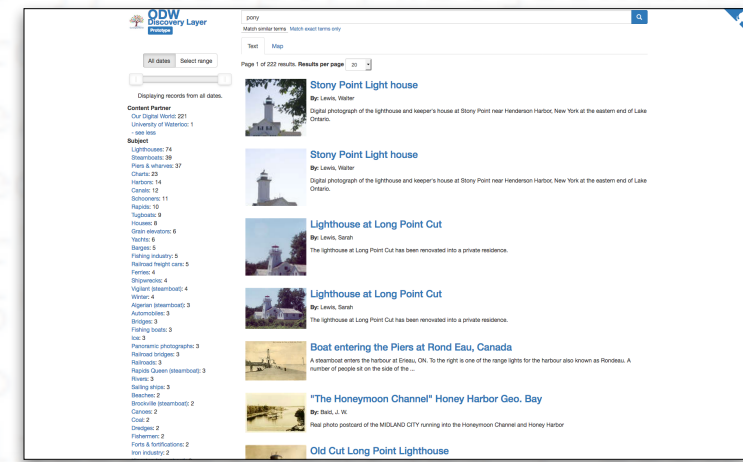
ODW Discovery Layer
Prototype

pony

Match similar terms Match exact terms only

Text Map

Page 1 of 222 results. Results per page 20

All dates Select range

Displaying records from all dates.

Content Partner
Our Digital World: 221
University of Waterloo: 1
- see less
Subject
Lighthouses: 74
Steamboats: 39
Piers & wharves: 37
Charts: 23
Harbors: 14
Canals: 12
Schooners: 11
Rapids: 10
Tugboats: 9
Houses: 8
Grain elevators: 6
Yachts: 6
Barges: 5
Fishing industry: 5
Railroad freight cars: 5
Ferries: 4
Shipwrecks: 4
Vigilant (steamboat): 4
Winter: 4
Algerian (steamboat): 3
Automobiles: 3
Bridges: 3
Fishing boats: 3
Ice: 3
Panoramic photographs: 3
Railroad bridges: 3
Railroads: 3
Rapids Queen (steamboat): 3
Rivers: 3
Sailing ships: 3
Beaches: 2
Brockville (steamboat): 2
Canoes: 2
Coal: 2
Dredges: 2
Fishermen: 2
Forts & fortifications: 2
Iron industry: 2

Stony Point Light house
By: Lewis, Walter
Digital photograph of the lighthouse and keeper's house at Stony Point near Henderson Harbor, New York at the eastern end of Lake Ontario.

Stony Point Light house
By: Lewis, Walter
Digital photograph of the lighthouse and keeper's house at Stony Point near Henderson Harbor, New York at the eastern end of Lake Ontario.

Lighthouse at Long Point Cut
By: Lewis, Sarah
The lighthouse at Long Point Cut has been renovated into a private residence.

Lighthouse at Long Point Cut
By: Lewis, Sarah
The lighthouse at Long Point Cut has been renovated into a private residence.

Boat entering the Piers at Rond Eau, Canada
A steamboat enters the harbour at Eraeu, ON. To the right is one of the range lights for the harbour also known as Rondeau. A number of people sit on the side of the ...

"The Honeymoon Channel" Honey Harbor Geo. Bay
By: Baird, J. W.
Real photo postcard of the MIDLAND CITY running into the Honeymoon Channel and Honey Harbor

Old Cut Long Point Lighthouse